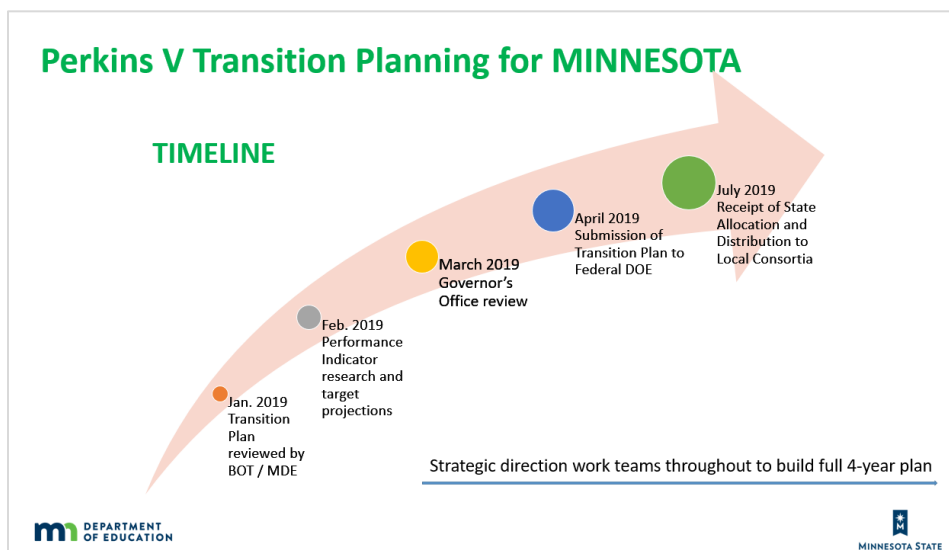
Perkins V Transition Planning for MINNESOTA

TIMELINE

Jan. 2019 Transition Plan reviewed by BOT / MDE

Feb. 2019 Performance Indicator research and target projections

March 2019 Governor's Office review

April 2019 Submission of Transition Plan to Federal DOE

July 2019 Receipt of State Allocation and Distribution to Local Consortia

Strategic direction work teams throughout to build full 4-year plan

mn DEPARTMENT OF EDUCATION

MINNESOTA STATE